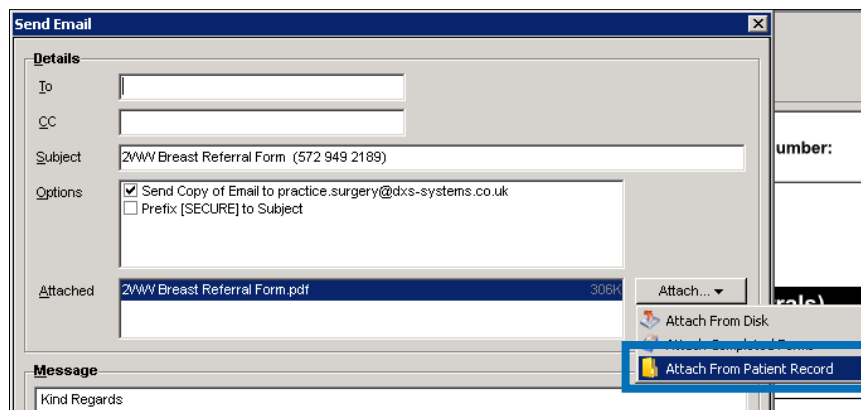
Send Email

Details

To

CC

Subject 2WW Breast Referral Form (572 949 2189)

Options
☑ Send Copy of Email to practice.surgery@dxs-systems.co.uk
☐ Prefix [SECURE] to Subject

Attached 2WW Breast Referral Form.pdf 306K

Attach... ▾

Attach From Disk
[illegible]
Attach From Patient Record

Message

Kind Regards

umber:

rals)